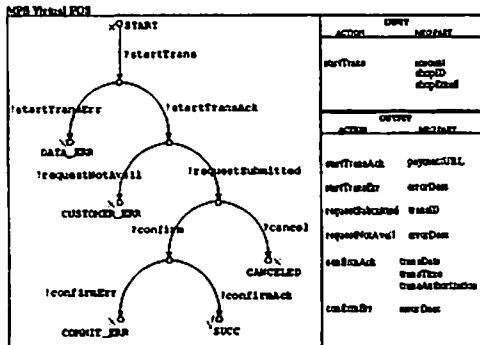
MPS Virtual POS

START

?startTrans

!startTransErr

!startTransAck

DATA_ERR

!requestNotAvail

!requestSubmitted

CUSTOMER_ERR

?confirm

?cancel

CANCELED

!confirmErr

!confirmAck

COMMIT_ERR

SUCC

| INPUT | |
|---|---|
| ACTION | MSGPART |
| startTrans | amount shopID shopEmail |

| OUTPUT | |
|---|---|
| ACTION | MSGPART |
| startTransAck | paymentURL |
| startTransErr | errorDesc |
| requestSubmitted | transID |
| requestNotAvail | errorDesc |
| confirmAck | transDate transTime transAuthorization |
| confirmErr | errorDesc |